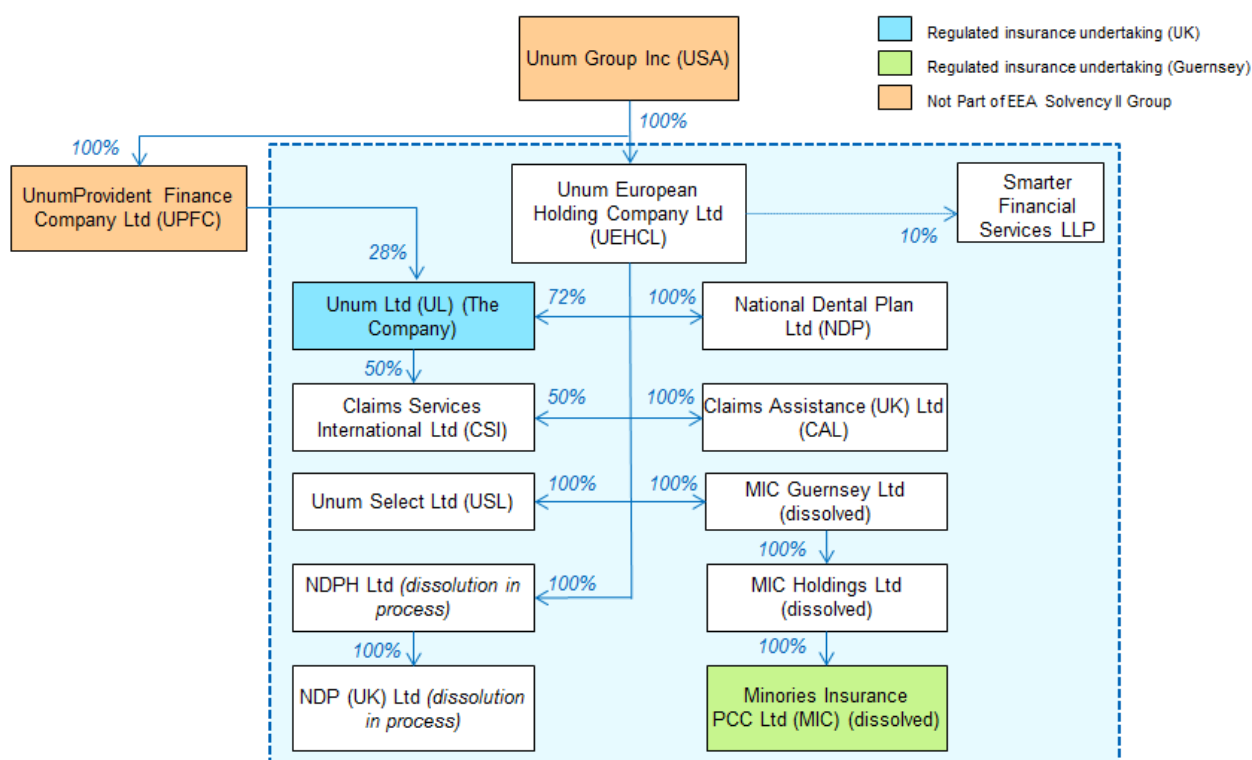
Unum Group Inc (USA)

Regulated insurance undertaking (UK)

Regulated insurance undertaking (Guernsey)

Not Part of EEA Solvency II Group

100%

100%

UnumProvident Finance Company Ltd (UPFC)

Unum European Holding Company Ltd (UEHCL)

Smarter Financial Services LLP

10%

28%

Unum Ltd (UL) (The Company)

72%

100%

National Dental Plan Ltd (NDP)

50%

Claims Services International Ltd (CSI)

50%

100%

Claims Assistance (UK) Ltd (CAL)

Unum Select Ltd (USL)

100%

100%

MIC Guernsey Ltd (dissolved)

100%

MIC Holdings Ltd (dissolved)

NDPH Ltd *(dissolution in process)*

100%

100%

100%

NDP (UK) Ltd *(dissolution in process)*

Minories Insurance PCC Ltd (MIC) (dissolved)